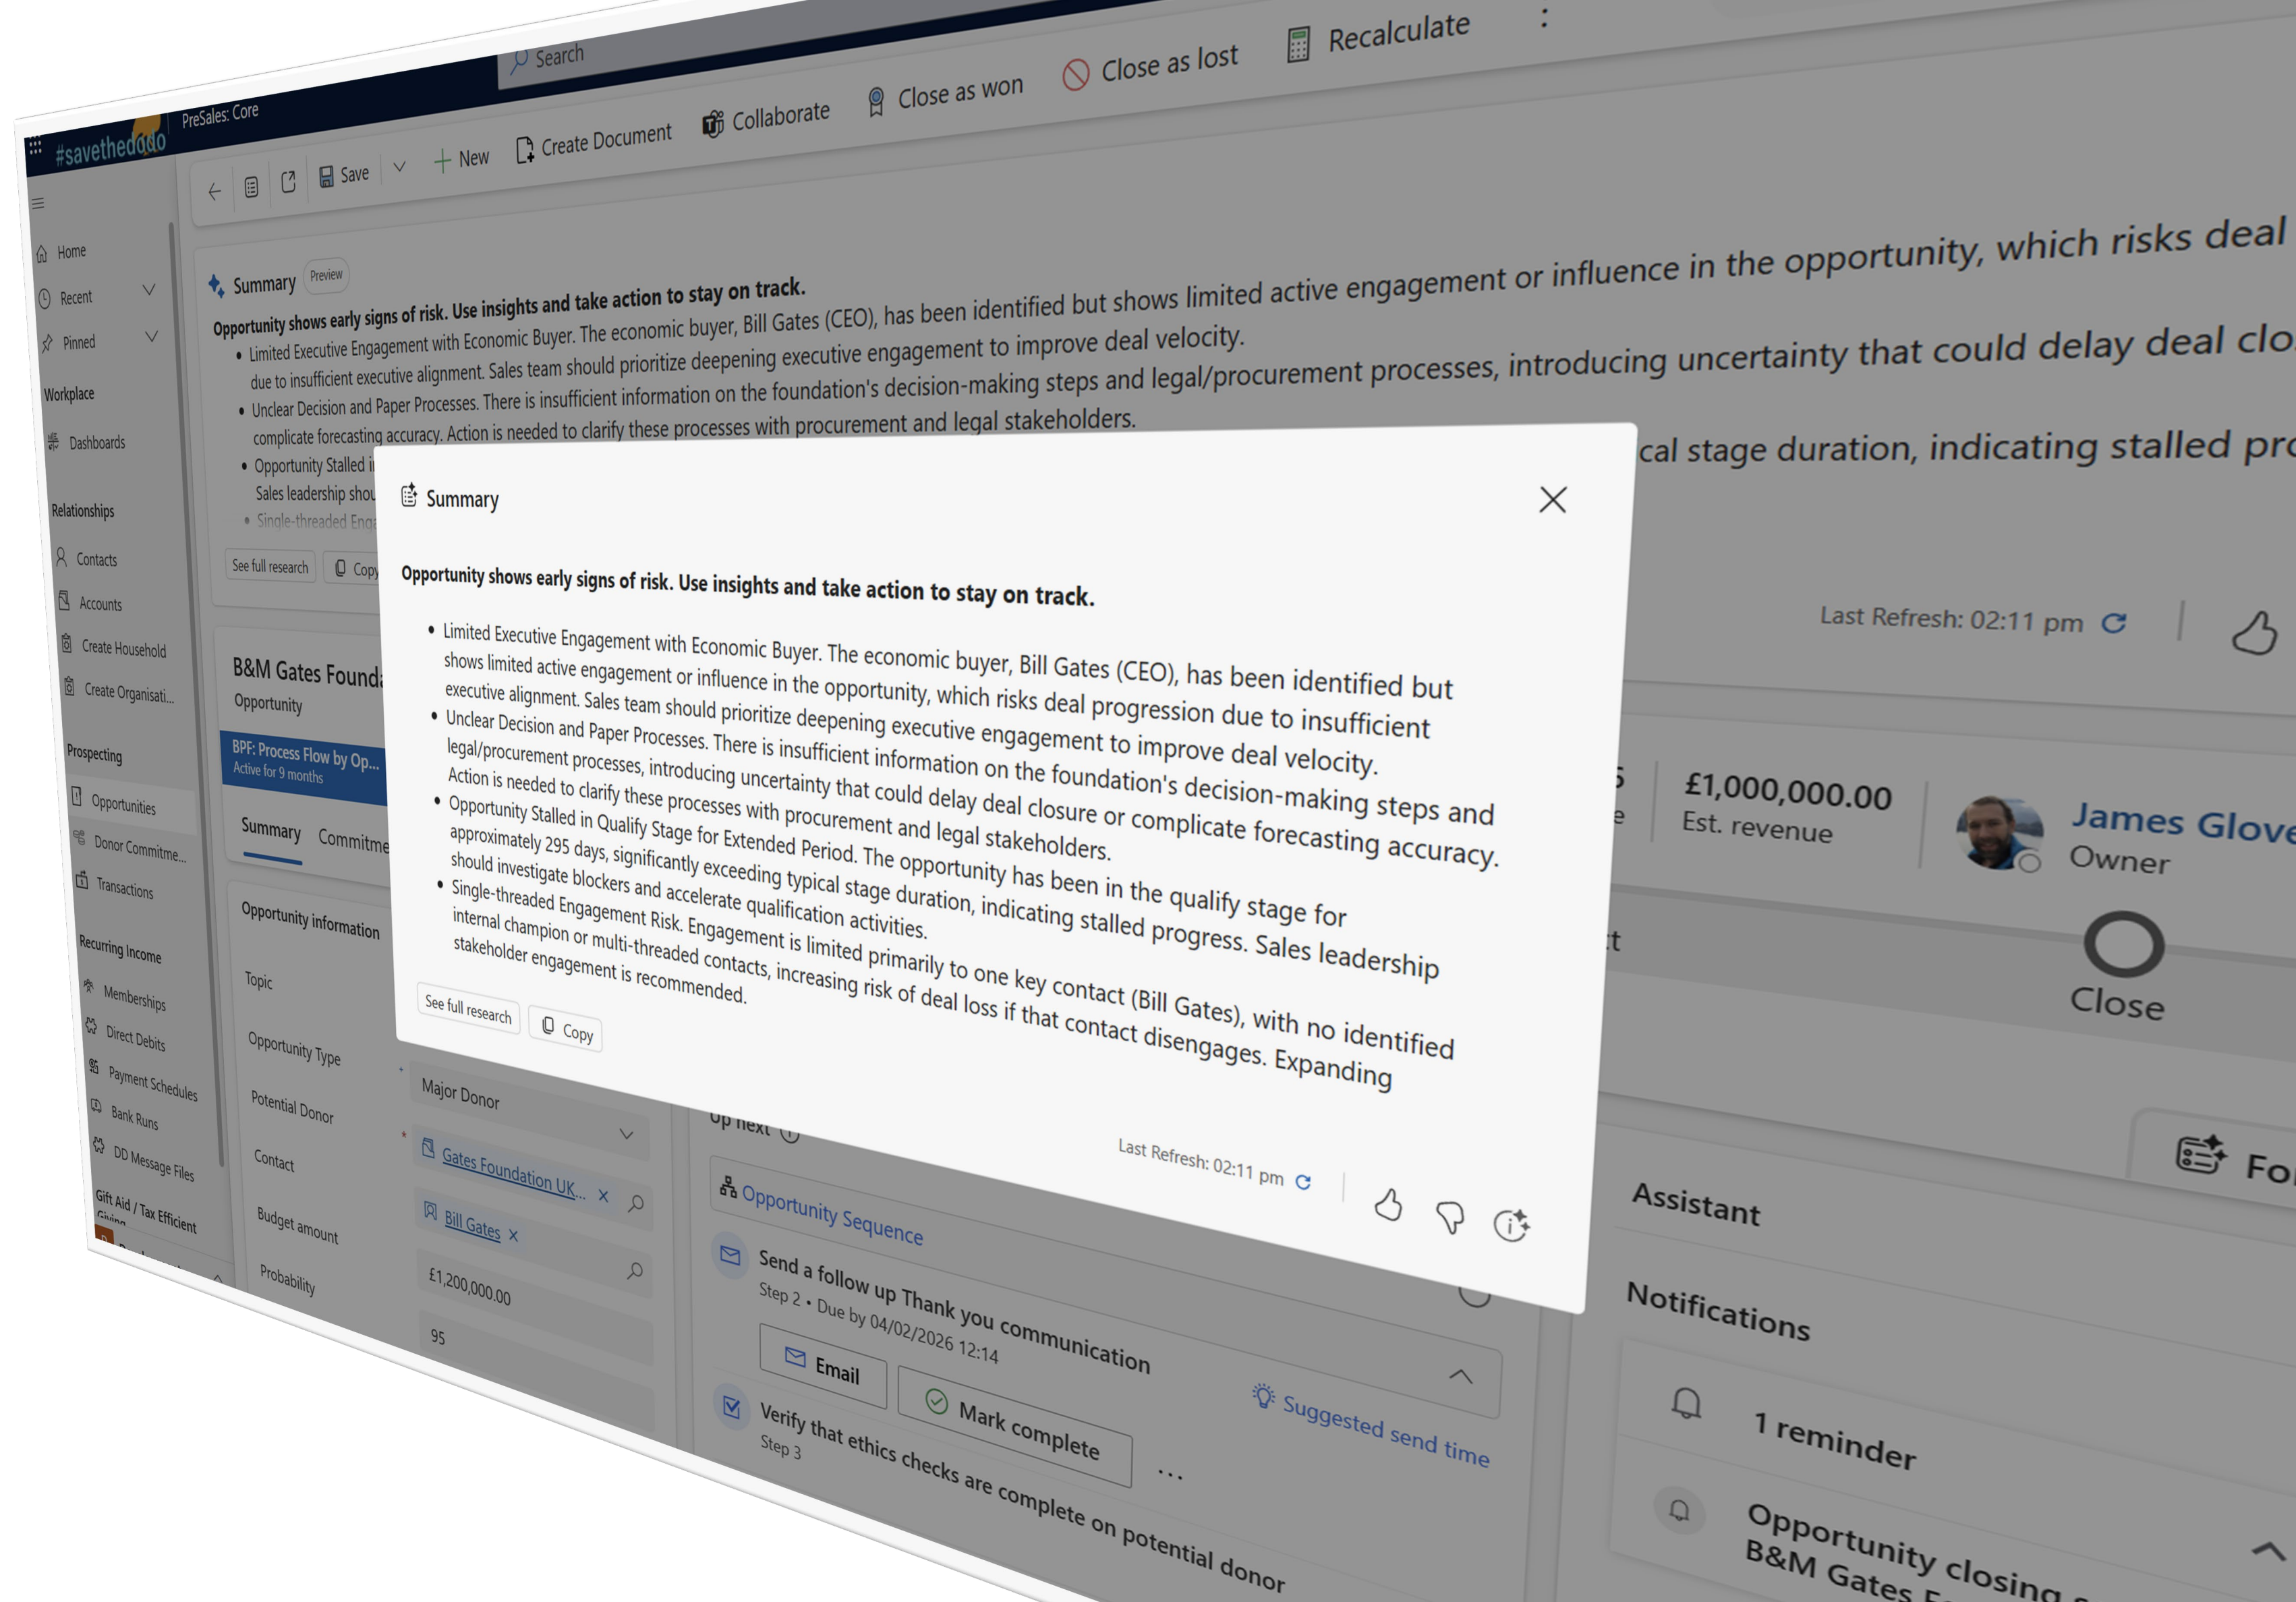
#savethedodo PreSales: Core

Search

Save New Create Document Collaborate Close as won Close as lost Recalculate

Home
Recent
Pinned
Workplace
Dashboards
Relationships
Contacts
Accounts
Create Household
Create Organisati...
Prospecting
Opportunities
Donor Commitme...
Transactions
Recurring Income
Memberships
Direct Debits
Payment Schedules
Bank Runs
DD Message Files
Gift Aid / Tax Efficient Giving

Summary Preview

Opportunity shows early signs of risk. Use insights and take action to stay on track.

• Limited Executive Engagement with Economic Buyer. The economic buyer, Bill Gates (CEO), has been identified but shows limited active engagement or influence in the opportunity, which risks deal due to insufficient executive alignment. Sales team should prioritize deepening executive engagement to improve deal velocity.
• Unclear Decision and Paper Processes. There is insufficient information on the foundation's decision-making steps and legal/procurement processes, introducing uncertainty that could delay deal clo complicate forecasting accuracy. Action is needed to clarify these processes with procurement and legal stakeholders.
• Opportunity Stalled i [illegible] cal stage duration, indicating stalled pro Sales leadership shou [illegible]
• Single-threaded Eng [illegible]

See full research Copy

B&M Gates Founda
Opportunity
BPF: Process Flow by Op...
Active for 9 months
Summary Commitme

Opportunity information
Topic
Opportunity Type
Potential Donor
Contact
Budget amount
Probability

Major Donor
Gates Foundation UK...
Bill Gates
£1,200,000.00
95

Summary

Opportunity shows early signs of risk. Use insights and take action to stay on track.

• Limited Executive Engagement with Economic Buyer. The economic buyer, Bill Gates (CEO), has been identified but shows limited active engagement or influence in the opportunity, which risks deal progression due to insufficient executive alignment. Sales team should prioritize deepening executive engagement to improve deal velocity.
• Unclear Decision and Paper Processes. There is insufficient information on the foundation's decision-making steps and legal/procurement processes, introducing uncertainty that could delay deal closure or complicate forecasting accuracy. Action is needed to clarify these processes with procurement and legal stakeholders.
• Opportunity Stalled in Qualify Stage for Extended Period. The opportunity has been in the qualify stage for approximately 295 days, significantly exceeding typical stage duration, indicating stalled progress. Sales leadership should investigate blockers and accelerate qualification activities.
• Single-threaded Engagement Risk. Engagement is limited primarily to one key contact (Bill Gates), with no identified internal champion or multi-threaded contacts, increasing risk of deal loss if that contact disengages. Expanding stakeholder engagement is recommended.

See full research Copy

Last Refresh: 02:11 pm

Last Refresh: 02:11 pm

£1,000,000.00
Est. revenue
James Glove
Owner
Close

Up next
Opportunity Sequence
Send a follow up Thank you communication
Step 2 • Due by 04/02/2026 12:14
Email Mark complete
Suggested send time
Verify that ethics checks are complete on potential donor
Step 3

Assistant
Notifications
1 reminder
Opportunity closing
B&M Gates F